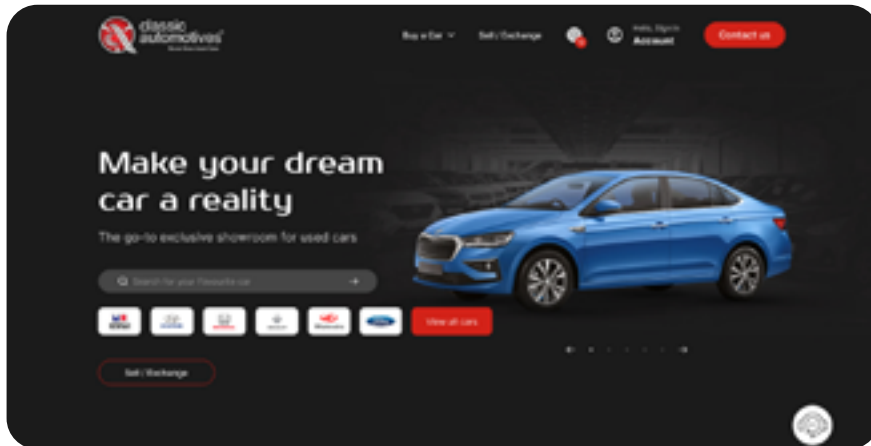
classic automotives

Buy a Car

Sell / Exchange

Hello, Sign in
Account

Contact us

Make your dream car a reality

The go-to exclusive showroom for used cars

Search for your Favourite car

View all cars

Sell / Exchange